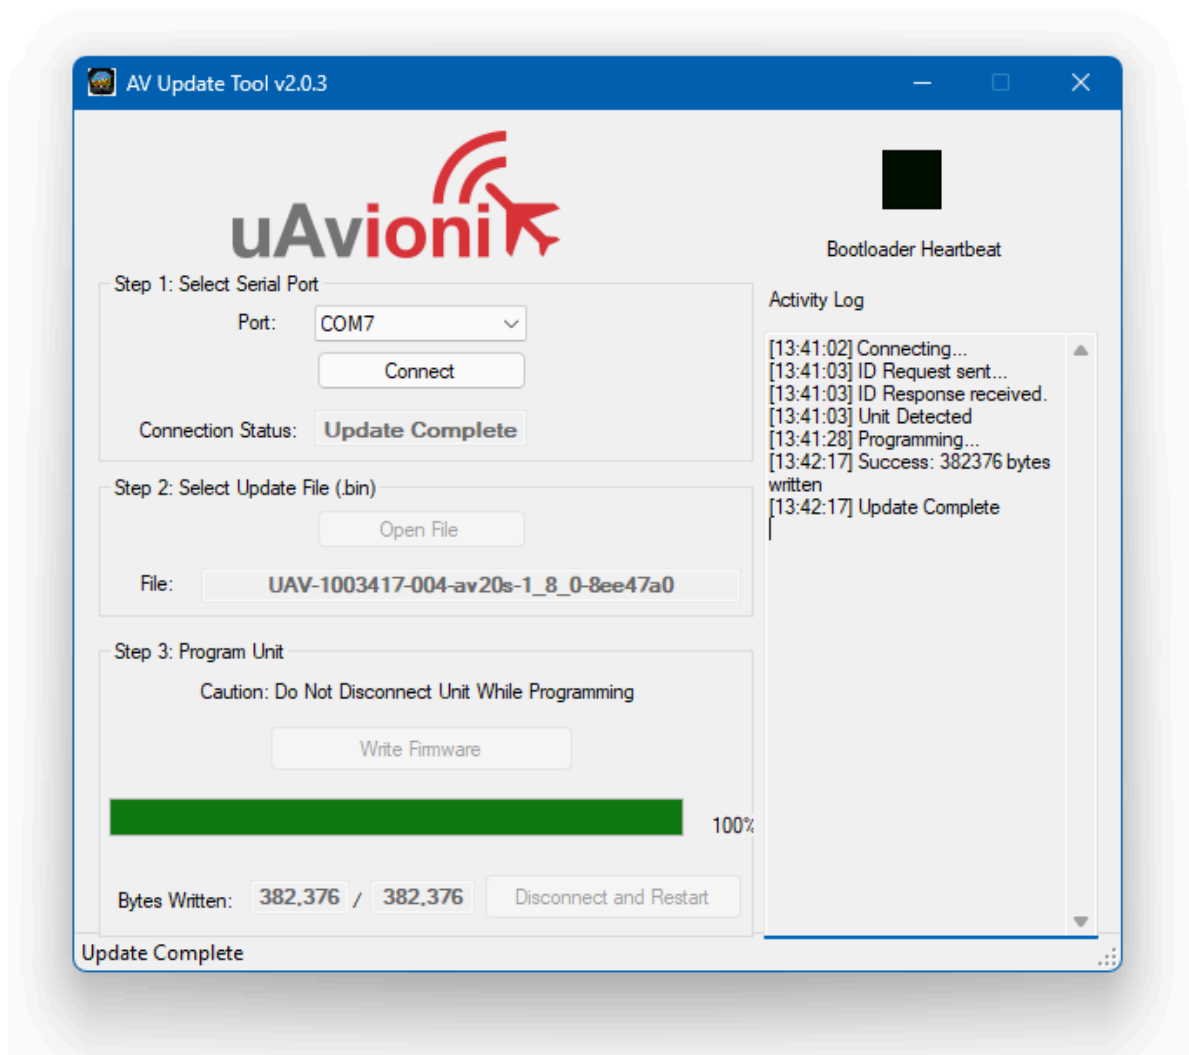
AV Update Tool v2.0.3

uAvionix

Bootloader Heartbeat

Step 1: Select Serial Port

Port: COM7

Connect

Connection Status: Update Complete

Step 2: Select Update File (.bin)

Open File

File: UAV-1003417-004-av20s-1_8_0-8ee47a0

Step 3: Program Unit

Caution: Do Not Disconnect Unit While Programming

Write Firmware

100%

Bytes Written: 382,376 / 382,376

Disconnect and Restart

Activity Log

[13:41:02] Connecting...
[13:41:03] ID Request sent...
[13:41:03] ID Response received.
[13:41:03] Unit Detected
[13:41:28] Programming...
[13:42:17] Success: 382376 bytes written
[13:42:17] Update Complete

Update Complete